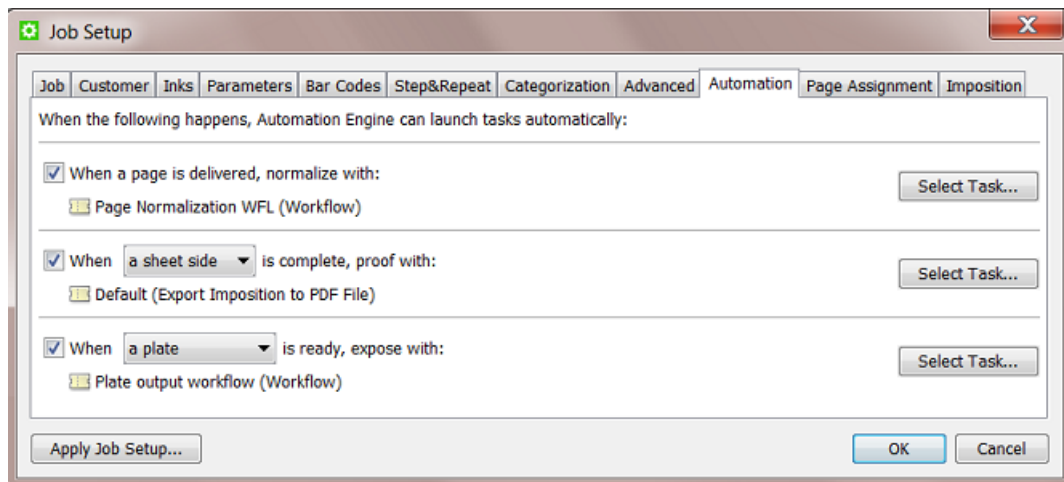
Job Setup

Job | Customer | Inks | Parameters | Bar Codes | Step&Repeat | Categorization | Advanced | Automation | Page Assignment | Imposition

When the following happens, Automation Engine can launch tasks automatically:

When a page is delivered, normalize with:
Page Normalization WFL (Workflow)
Select Task...

When a sheet side is complete, proof with:
Default (Export Imposition to PDF File)
Select Task...

When a plate is ready, expose with:
Plate output workflow (Workflow)
Select Task...

Apply Job Setup...
OK
Cancel